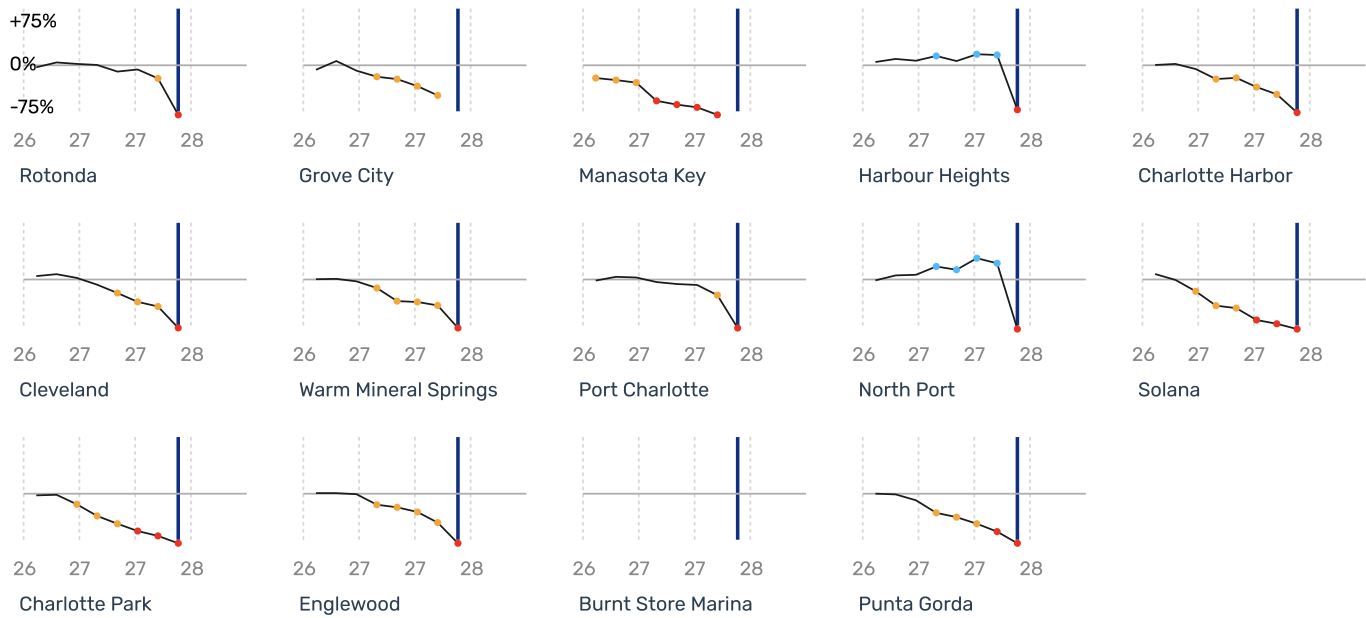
+75%
0%
-75%
26 27 27 28
Rotonda

26 27 27 28
Grove City

26 27 27 28
Manasota Key

26 27 27 28
Harbour Heights

26 27 27 28
Charlotte Harbor

26 27 27 28
Cleveland

26 27 27 28
Warm Mineral Springs

26 27 27 28
Port Charlotte

26 27 27 28
North Port

26 27 27 28
Solana

26 27 27 28
Charlotte Park

26 27 27 28
Englewood

26 27 27 28
Burnt Store Marina

26 27 27 28
Punta Gorda